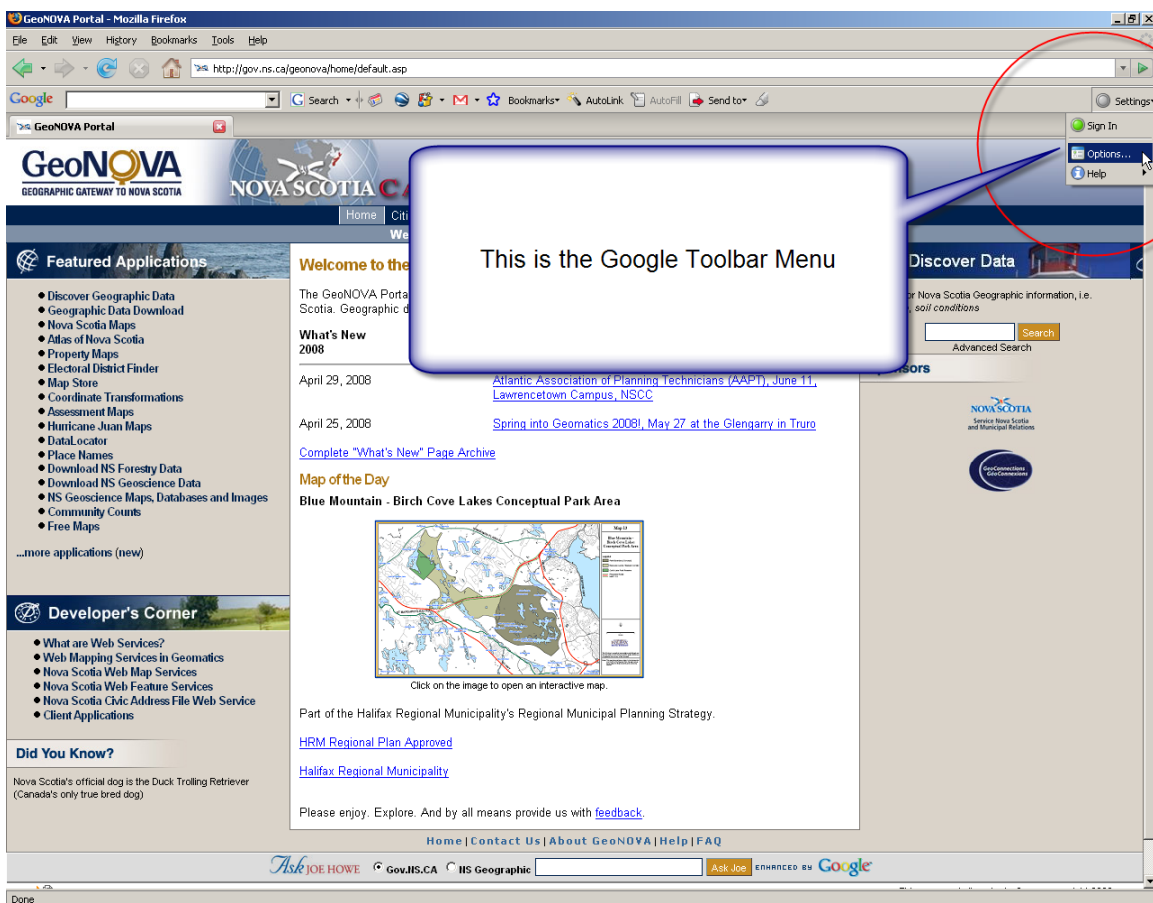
GeoNOVA Portal - Mozilla Firefox

File Edit View History Bookmarks Tools Help

http://gov.ns.ca/geonova/home/default.asp

Google Search Bookmarks AutoLink AutoFill Send to Settings

GeoNOVA Portal

Sign In
Options...
Help

GeoNOVA
GEOGRAPHIC GATEWAY TO NOVA SCOTIA

NOVA SCOTIA CA

Home Citi

We

This is the Google Toolbar Menu

Featured Applications

• Discover Geographic Data
• Geographic Data Download
• Nova Scotia Maps
• Atlas of Nova Scotia
• Property Maps
• Electoral District Finder
• Map Store
• Coordinate Transformations
• Assessment Maps
• Hurricane Juan Maps
• DataLocator
• Place Names
• Download NS Forestry Data
• Download NS Geoscience Data
• NS Geoscience Maps, Databases and Images
• Community Counts
• Free Maps

...more applications (new)

Developer's Corner

• What are Web Services?
• Web Mapping Services in Geomatics
• Nova Scotia Web Map Services
• Nova Scotia Web Feature Services
• Nova Scotia Civic Address File Web Service
• Client Applications

Did You Know?

Nova Scotia's official dog is the Duck Trolling Retriever (Canada's only true bred dog)

Welcome to the

The GeoNOVA Portal Scotia. Geographic d

What's New 2008

April 29, 2008 Atlantic Association of Planning Technicians (AAPT), June 11, Lawrencetown Campus, NSCC

April 25, 2008 Spring into Geomatics 2008!, May 27 at the Glengarry in Truro

Complete "What's New" Page Archive

Map of the Day

Blue Mountain - Birch Cove Lakes Conceptual Park Area

Click on the image to open an interactive map.

Part of the Halifax Regional Municipality's Regional Municipal Planning Strategy.

HRM Regional Plan Approved

Halifax Regional Municipality

Please enjoy. Explore. And by all means provide us with feedback.

Discover Data

r Nova Scotia Geographic information, i.e. , soil conditions

Search
Advanced Search

nsors

NOVA SCOTIA
Service Nova Scotia and Municipal Relations

GeoConnections GeoConnexions

Home | Contact Us | About GeoNOVA | Help | FAQ

Ask JOE HOWE Gov.NS.CA NS Geographic Ask Joe ENHANCED BY Google

Done